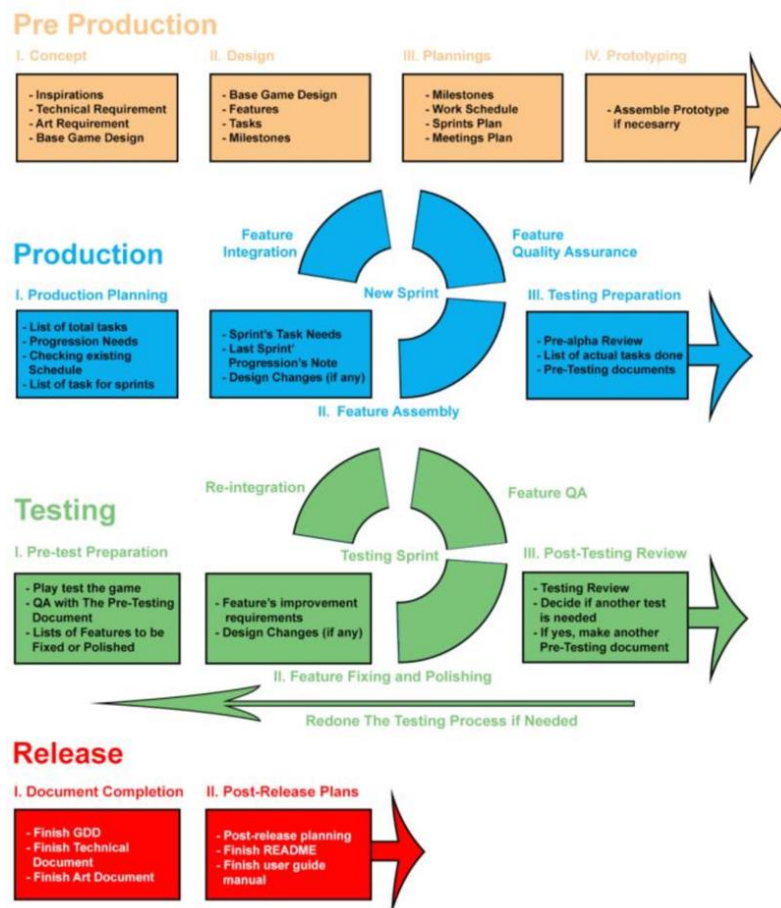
Pre Production

I. Concept

- Inspirations
- Technical Requirement
- Art Requirement
- Base Game Design

II. Design

- Base Game Design
- Features
- Tasks
- Milestones

III. Plannings

- Milestones
- Work Schedule
- Sprints Plan
- Meetings Plan

IV. Prototyping

- Assemble Prototype if necesarry

Production

Feature Integration

Feature Quality Assurance

New Sprint

I. Production Planning

- List of total tasks
- Progression Needs
- Checking existing Schedule
- List of task for sprints

- Sprint's Task Needs
- Last Sprint' Progression's Note
- Design Changes (if any)

II. Feature Assembly

III. Testing Preparation

- Pre-alpha Review
- List of actual tasks done
- Pre-Testing documents

Testing

Re-integration

Feature QA

Testing Sprint

I. Pre-test Preparation

- Play test the game
- QA with The Pre-Testing Document
- Lists of Features to be Fixed or Polished

- Feature's improvement requirements
- Design Changes (if any)

II. Feature Fixing and Polishing

III. Post-Testing Review

- Testing Review
- Decide if another test is needed
- If yes, make another Pre-Testing document

Redone The Testing Process if Needed

Release

I. Document Completion

- Finish GDD
- Finish Technical Document
- Finish Art Document

II. Post-Release Plans

- Post-release planning
- Finish README
- Finish user guide manual